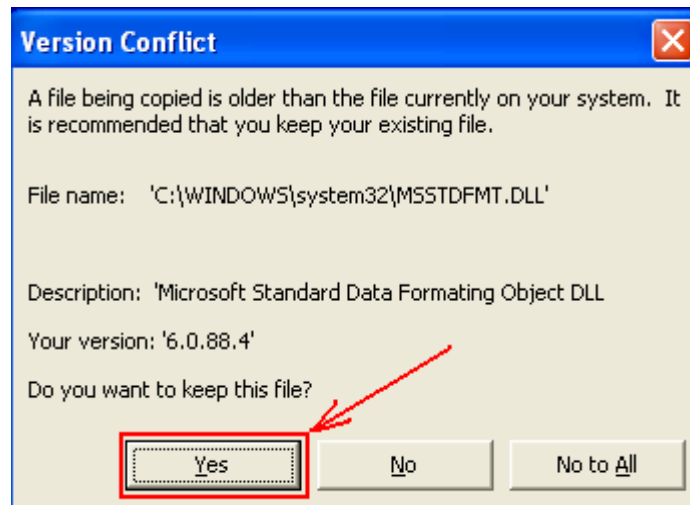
Version Conflict

A file being copied is older than the file currently on your system. It is recommended that you keep your existing file.

File name: 'C:\WINDOWS\system32\MSSTDFMT.DLL'

Description: 'Microsoft Standard Data Formating Object DLL

Your version: '6.0.88.4'

Do you want to keep this file?

Yes

No

No to All